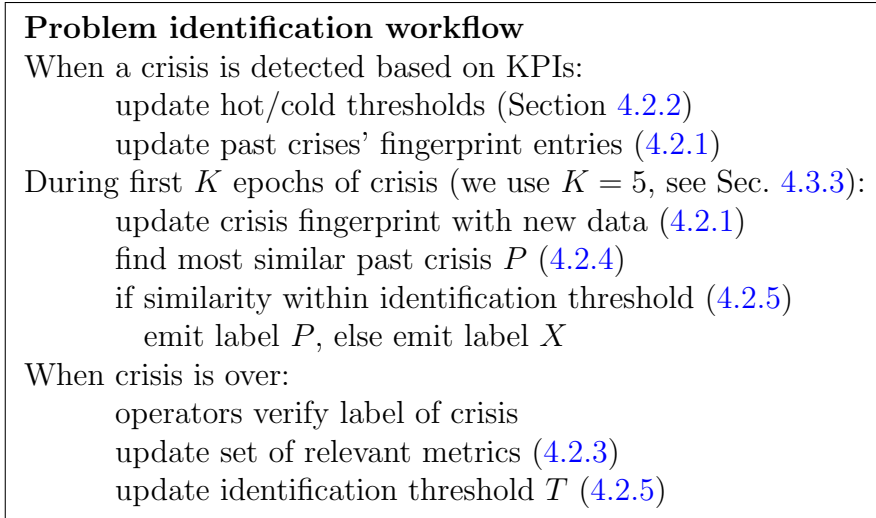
**Problem identification workflow**
When a crisis is detected based on KPIs:
update hot/cold thresholds (Section 4.2.2)
update past crises' fingerprint entries (4.2.1)
During first $K$ epochs of crisis (we use $K = 5$, see Sec. 4.3.3):
update crisis fingerprint with new data (4.2.1)
find most similar past crisis $P$ (4.2.4)
if similarity within identification threshold (4.2.5)
emit label $P$, else emit label $X$
When crisis is over:
operators verify label of crisis
update set of relevant metrics (4.2.3)
update identification threshold $T$ (4.2.5)